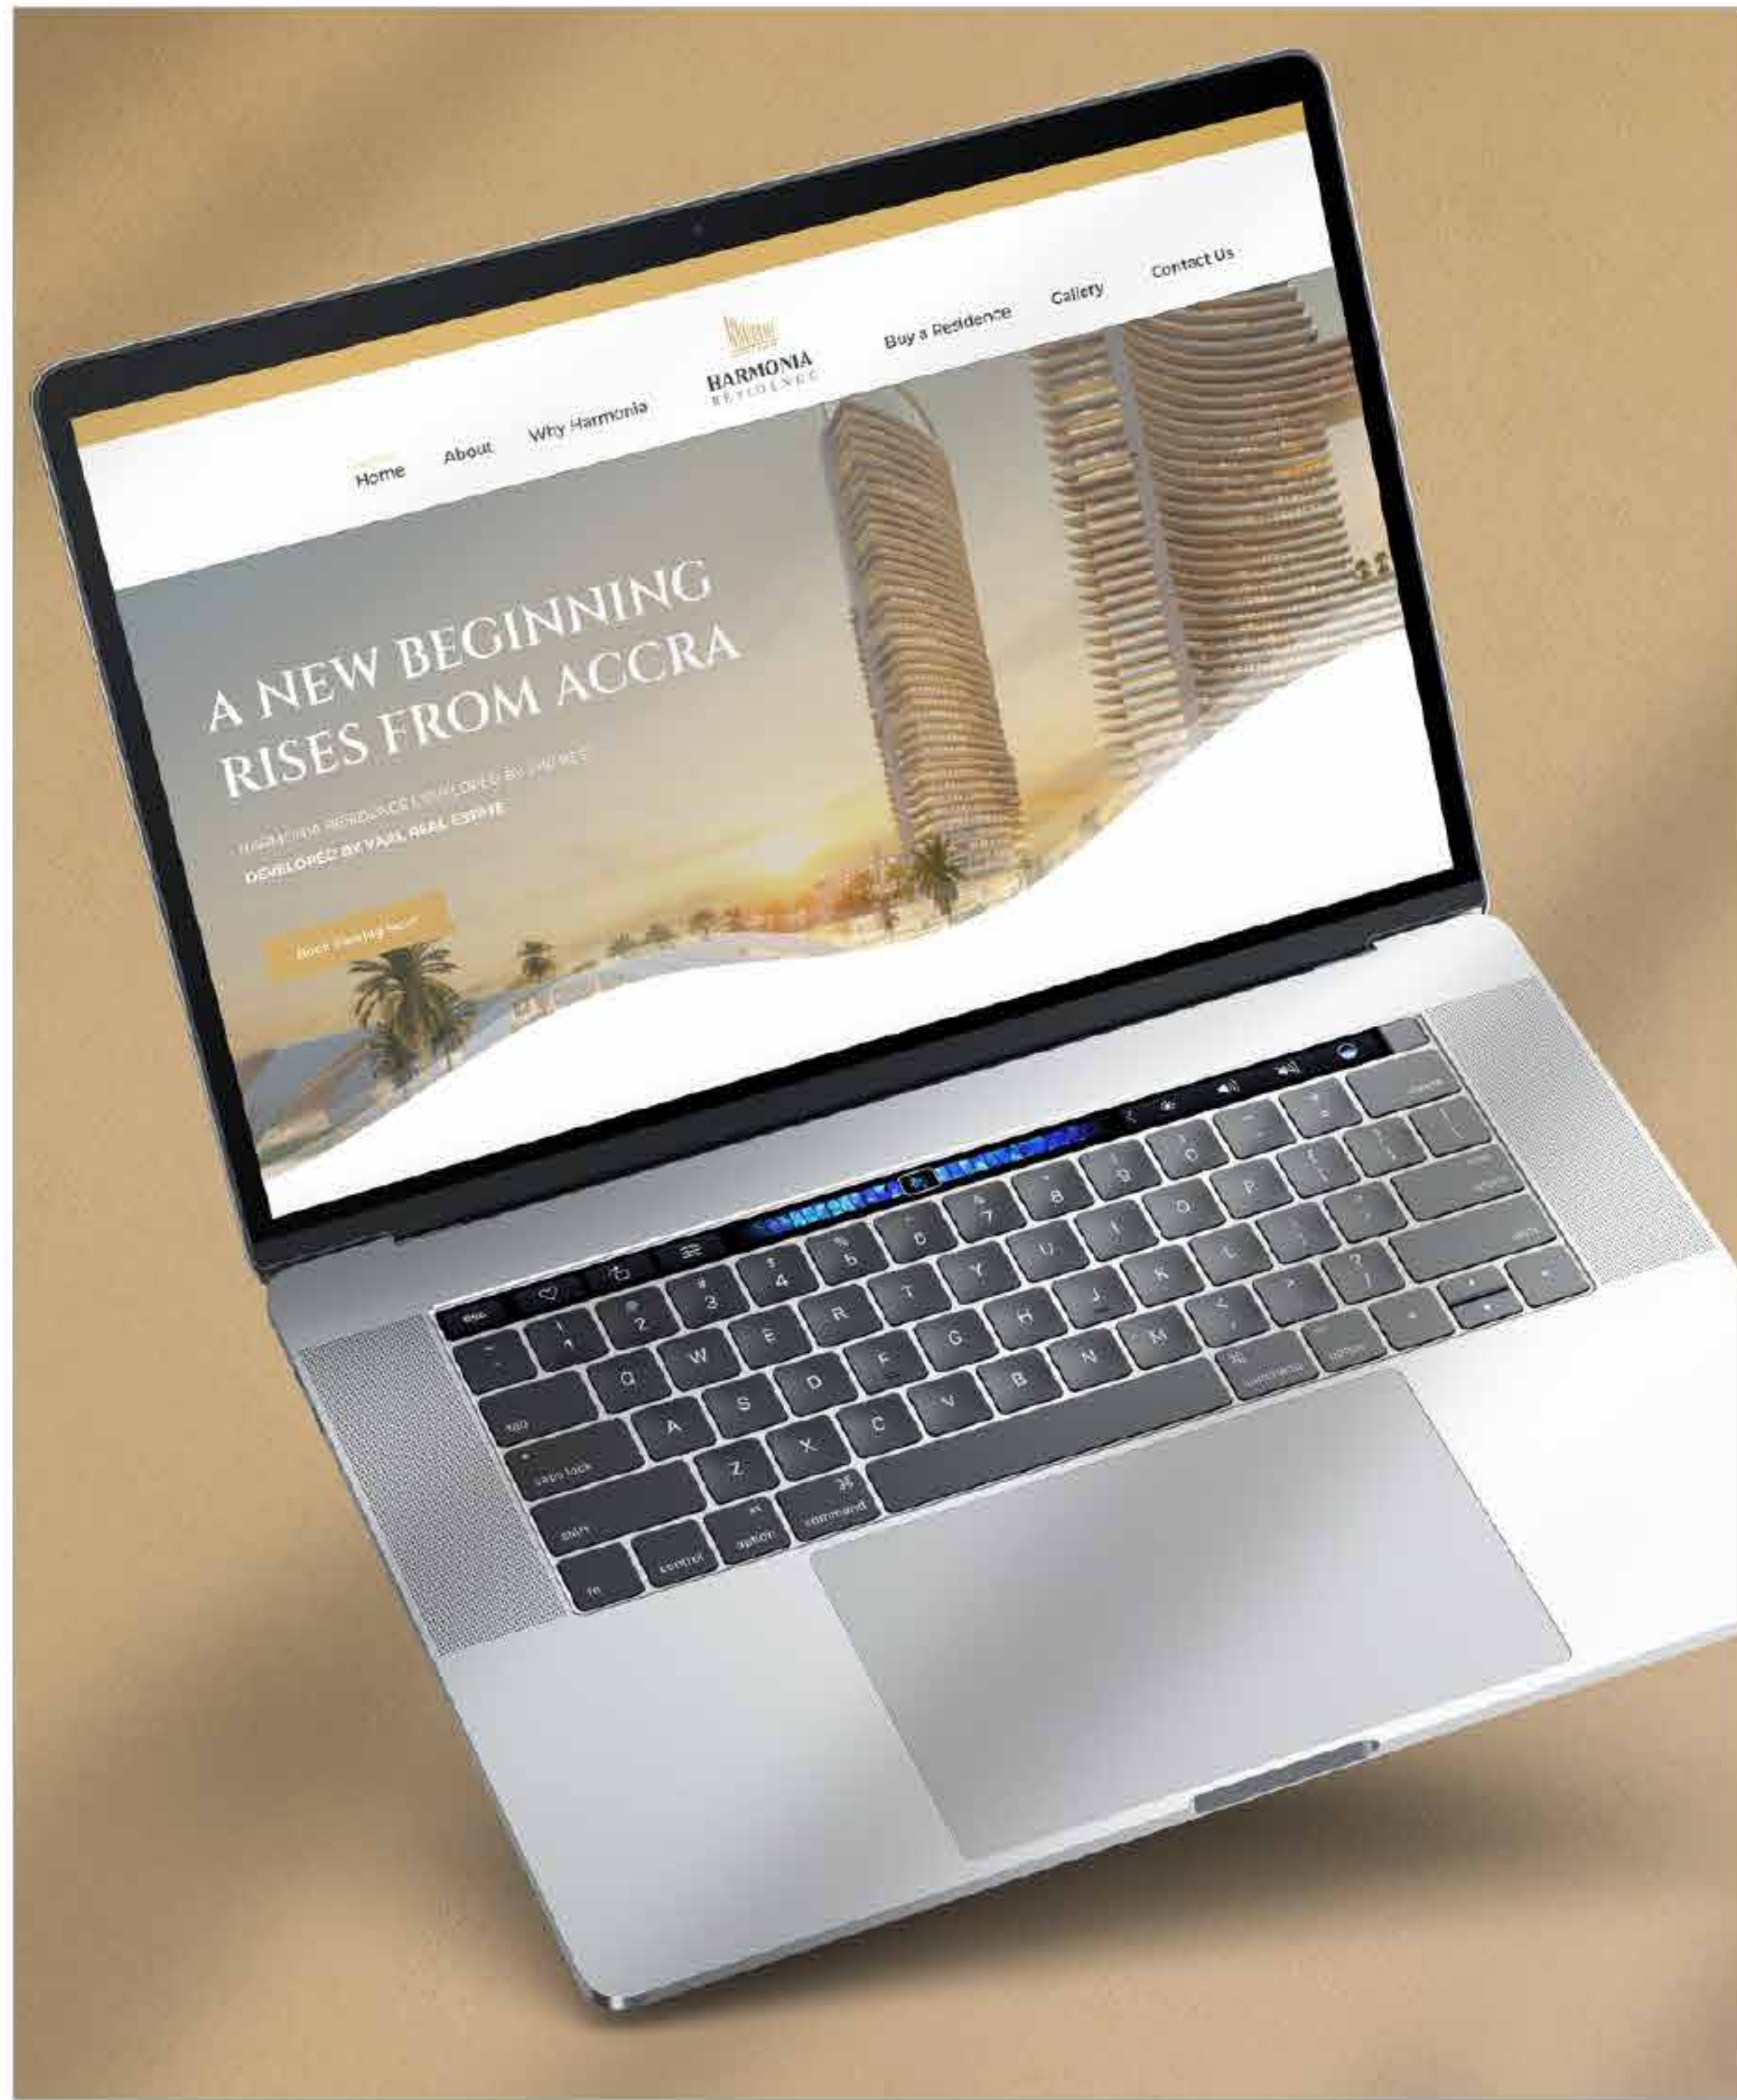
Home About Why Harmonia

HARMONIA
RESIDENCE

Buy a Residence Gallery Contact Us

A NEW BEGINNING RISES FROM ACCRA

HARMONIA RESIDENCE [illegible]

DEVELOPED BY VAAL REAL ESTATE

Book Viewing Now

esc
~
`
!
1
@
2
#
3
$
4
%
5
^
6
&
7
*
8
(
9
)
0
Q W E R T Y U I O P
A S D F G H J K L
Z X C V B N M
tab
caps lock
shift
fn
control
option
command
delete
return
shift
command
option